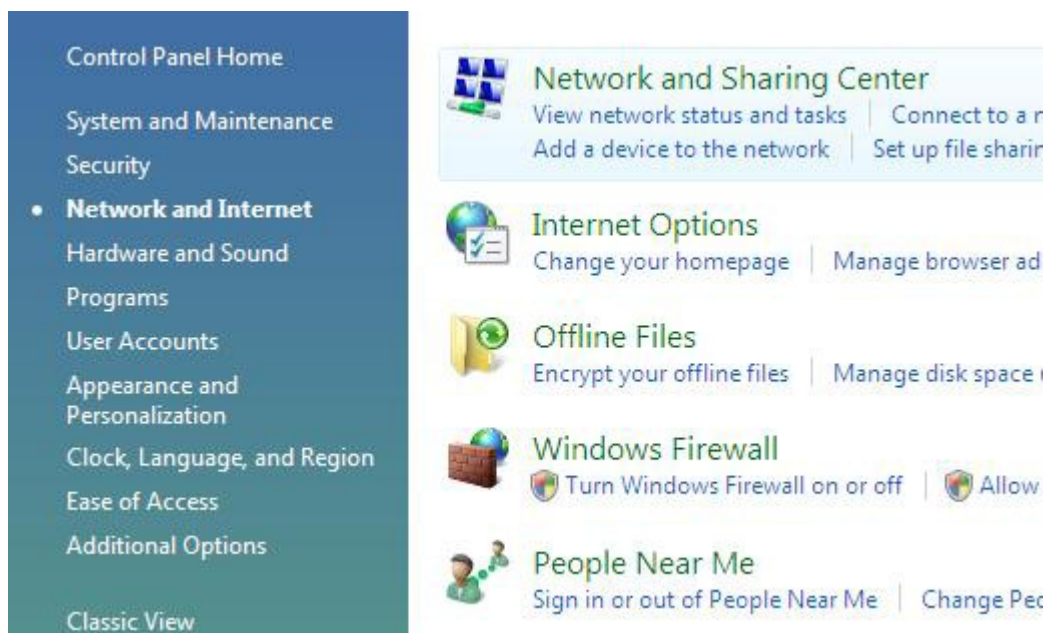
Control Panel Home

System and Maintenance

Security

• Network and Internet

Hardware and Sound

Programs

User Accounts

Appearance and Personalization

Clock, Language, and Region

Ease of Access

Additional Options

Classic View

Network and Sharing Center

View network status and tasks | Connect to a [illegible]

Add a device to the network | Set up file sharin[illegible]

Internet Options

Change your homepage | Manage browser ad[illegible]

Offline Files

Encrypt your offline files | Manage disk space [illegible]

Windows Firewall

Turn Windows Firewall on or off | Allow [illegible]

People Near Me

Sign in or out of People Near Me | Change Pe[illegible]